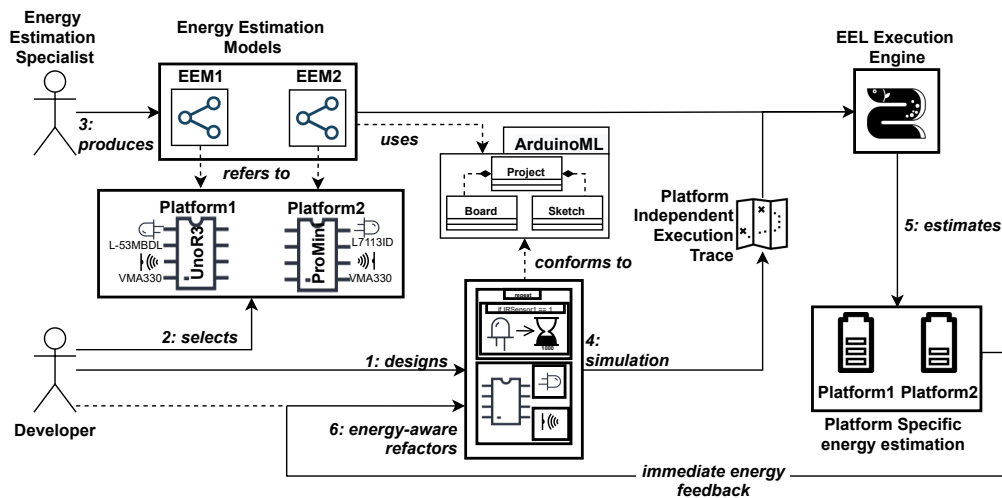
Energy Estimation Specialist

Energy Estimation Models

EEM1

EEM2

3: produces

uses

refers to

ArduinoML

Project

Board

Sketch

Platform1

Platform2

UnoR3

ProMini

L-53MBDL

VMA330

L7113ID

VMA330

EEL Execution Engine

Platform Independent Execution Trace

5: estimates

conforms to

repeat

if IRSensor1 == 1

1000

2: selects

1: designs

4: simulation

Developer

6: energy-aware refactors

Platform1

Platform2

Platform Specific energy estimation

immediate energy feedback